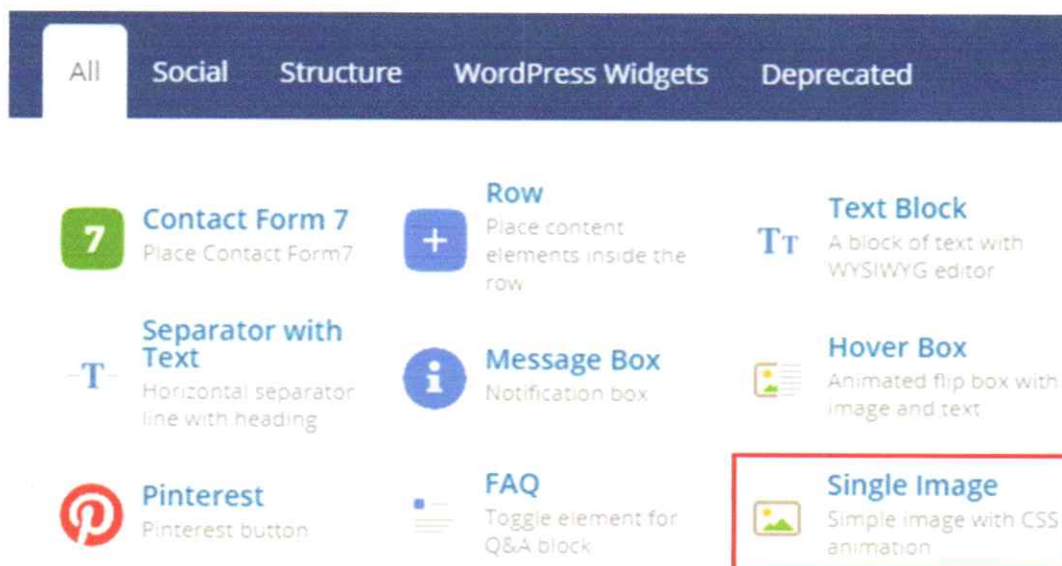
All Social Structure WordPress Widgets Deprecated

7 Contact Form 7
Place Contact Form7

Row
Place content elements inside the row

TT Text Block
A block of text with WYSIWYG editor

T Separator with Text
Horizontal separator line with heading

Message Box
Notification box

Hover Box
Animated flip box with image and text

Pinterest
Pinterest button

FAQ
Toggle element for Q&A block

Single Image
Simple image with CSS animation